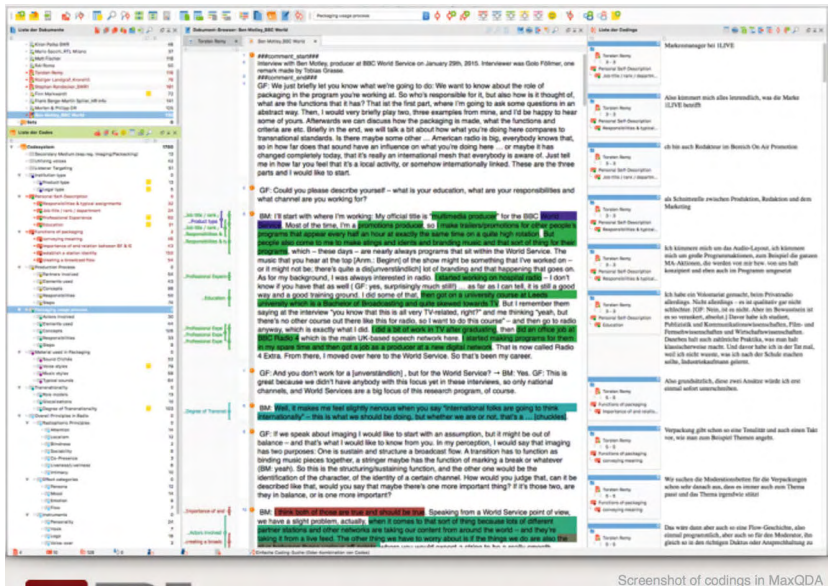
Liste der Dokumente

Dokument-Browser: Ben Motley_BBC World

Liste der Codings

Packaging usage process

Torsten Remy

Ben Motley_BBC World

Liste der Codes

Codesystem

###comment_start###
Interview with Ben Motley, producer at BBC World Service on January 29th, 2015. Interviewer was Goto Föllmer, one remark made by Tobias Grasse.
###comment_end###

GF: We just briefly let you know what we're going to do: We want to know about the role of packaging in the program you're working at. So who's responsible for it, but also how is it thought of, what are the functions that it has? That ist the first part, where I'm going to ask some questions in an abstract way. Then, I would very briefly play two, three examples from mine, and I'd be happy to hear some of yours. Afterwards we can discuss how the packaging is made, what the functions and criteria are etc. Briefly in the end, we will talk a bit about how what you're doing here compares to transnational standards. Is there maybe some other ... American radio is big, everybody knows that, so in how far does that sound have an influence on what you're doing here ... or maybe it has changed completely today, that it's really an international mesh that everybody is aware of. Just tell me in how far you feel that it's a local activity, or somehow internationally linked. These are the three parts and I would like to start.

GF: Could you please describe yourself – what is your education, what are your responsibilities and what channel are you working for?

BM: I'll start with where I'm working: My official title is "multimedia producer" for the BBC World Service. Most of the time, I'm a promotions producer, so I make trailers/promotions for other people's programs that appear every hour an hour at exactly the same time on a quite high rotation. But people also come to me to make stings and idents and branding music and that sort of thing for their programs, which – these days – are nearly always programs that we're working on with World Service. The music that you hear at the top [Anm.: Beginn] of the show might be something that I've worked on – or it might not be; there's quite a dis[unverständlich] lot of branding and that happening that goes on. As for my background, I was a radio presenter in radio. I started working on hospital radio – I don't know if you have that as well (GF: yes, surprisingly much still!) ... as far as I can tell, it is still a good way and a good training ground. I did some of that, then got on a university course at Leeds University, which is a Bachelor of Broadcasting and quite skewed towards TV. But I remember them saying at the interview "you know that this is all very TV-related, right?" and me thinking "yeah, but there's no other course out there like this for radio, so I want to do this course" – and then got to radio anyway, which is exactly what I did. I did a lot of work in TV after graduating, then did an office job at BBC Radio 4 which is the main UK-based speech network here. I started making programs for them in my spare time and then got a job as a producer at a new digital network. That is now called Radio 4 Extra. From there, I moved over here to the World Service. So that's been my career.

GF: And you don't work for a [unverständlich] , but for the World Service? → BM: Yes. GF: This is great because we didn't have anybody with this focus yet in these interviews, so only national channels, and World Services are a big focus of this research program, of course.

BM: Well, it makes me feel slightly nervous when you say "international folks are going to think internationally" – this is what we should be doing, but whether we are or not, that's a .... [chuckles].

GF: If we speak about imaging I would like to start with an assumption, but it might be out of balance – and that's what I would like to know from you. In my perception, I would say that imaging has two purposes: One is sustain and structure a broadcast flow. A transition has to function as binding music pieces together, a stringer maybe has the function of marking a break or whatever (BM: yeah). So this is the structuring/sustaining function, and the other one would be the identification of the character, of the identity of a certain channel. How would you judge that, can it be described like that, would you say that maybe there's one more important thing? If it's those two, are they in balance, or is one more important?

BM: I think both of those are true and should be true. Speaking from a World Service point of view, we have a slight problem, actually, when it comes to that sort of thing because lots of different partner stations and other networks are taking our content from around the world – and they're taking it from a live feed. The other thing we have to worry about is if the things we do are also the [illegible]

Markenmanager bei 1LIVE

Also kümmert mich alles letztendlich, was die Marke 1LIVE betrifft

ch bin auch Redakteur in Bereich On Air Promotion

als Schnittstelle zwischen Produktion, Redaktion und dem Marketing

Ich kümmere mich um das Audio-Layout, ich kümmere mich um große Programmaktionen, zum Beispiel die ganzen MA-Aktionen, die werden von mir bzw. von uns halt konzipiert und eben auch im Programm umgesetzt

Ich habe ein Volontariat gemacht, beim Privatradio allerdings. Nicht allerdings – es ist qualitativ gar nicht schlechter. [OF: Nein, es ist sehr. Aber im Bewusstsein ist es so verankert, absolut.] Davor habe ich studiert, Publizistik und Kommunikationswissenschaften, Film- und Fernsehwissenschaften und Wirtschaftswissenschaften. Daneben halt auch zahlreiche Praktika, was man halt klassischerweise macht. Und davor habe ich in der Tat mal, weil ich nicht wusste, was ich nach der Schule machen sollte, Industriekaufmann gelernt.

Also grundsätzlich, diese zwei Ansätze würde ich erst einmal sofort unterschreiben.

Verpackung gibt schon so eine Tonalität und auch einen Takt vor, wie man zum Beispiel Themen angeht.

Wir suchen die Moderationsbetten für die Verpackungen schon sehr danach aus, dass es immer auch zum Thema passt und das Thema irgendwie stützt

Das wäre dann aber auch so eine Flow-Geschichte, also einmal programmlich, aber auch so für den Moderator, ihn gleich so in den richtigen Duktus oder Ansprechhaltung zu

Screenshot of codings in MaxQDA